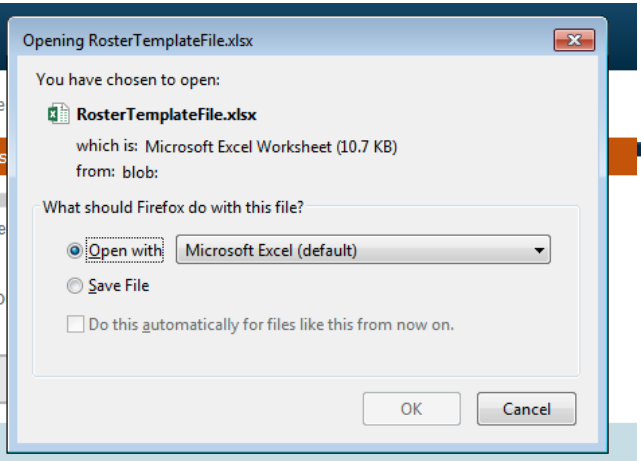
Opening RosterTemplateFile.xlsx

You have chosen to open:

RosterTemplateFile.xlsx

which is: Microsoft Excel Worksheet (10.7 KB)

from: blob:

What should Firefox do with this file?

Open with Microsoft Excel (default)

Save File

Do this automatically for files like this from now on.

OK

Cancel